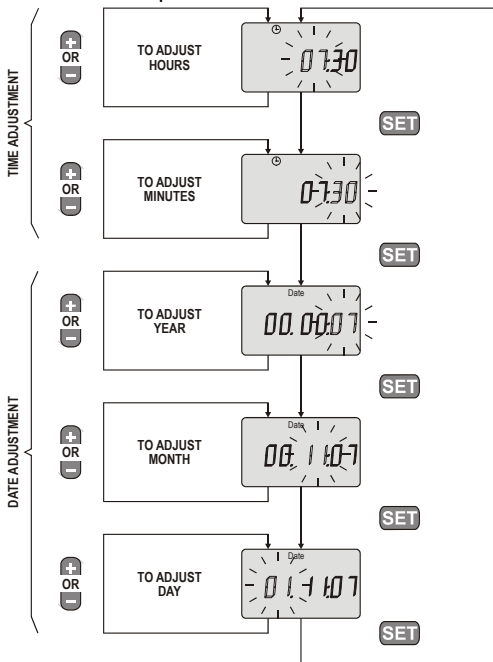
TIME ADJUSTMENT

+ OR −

TO ADJUST HOURS

07:30

SET

+ OR −

TO ADJUST MINUTES

07:30

SET

DATE ADJUSTMENT

+ OR −

TO ADJUST YEAR

Date

00.00:07

SET

+ OR −

TO ADJUST MONTH

Date

00.11:07

SET

+ OR −

TO ADJUST DAY

Date

01.11:07

SET